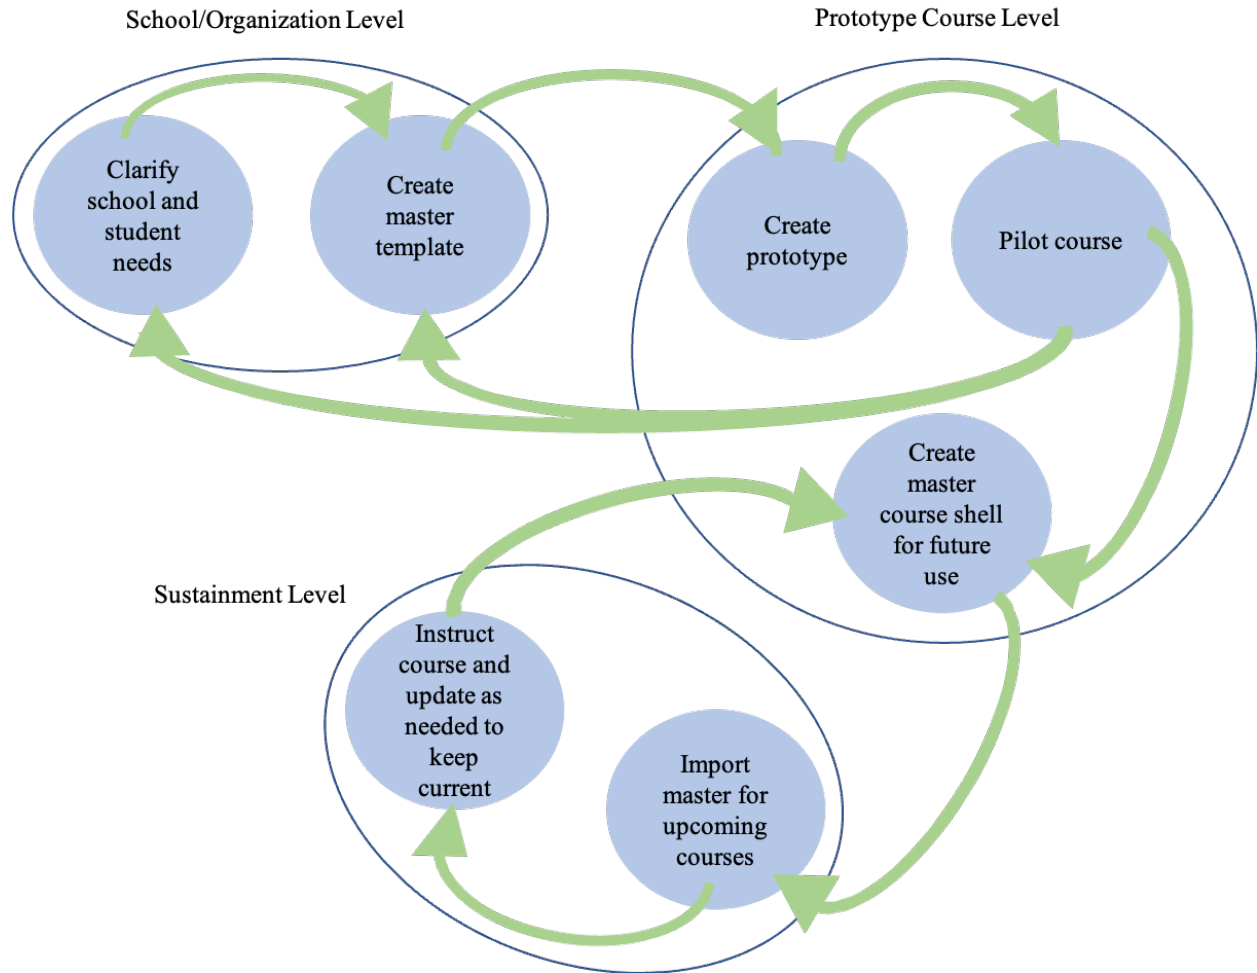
School/Organization Level

Prototype Course Level

Clarify school and student needs

Create master template

Create prototype

Pilot course

Create master course shell for future use

Sustainment Level

Instruct course and update as needed to keep current

Import master for upcoming courses